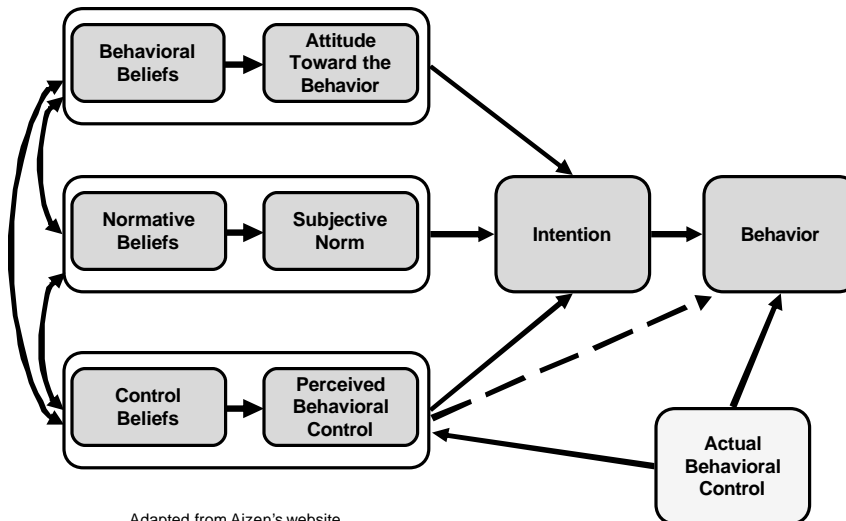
Behavioral Beliefs

Attitude Toward the Behavior

Normative Beliefs

Subjective Norm

Control Beliefs

Perceived Behavioral Control

Intention

Behavior

Actual Behavioral Control

Adapted from Ajzen's website